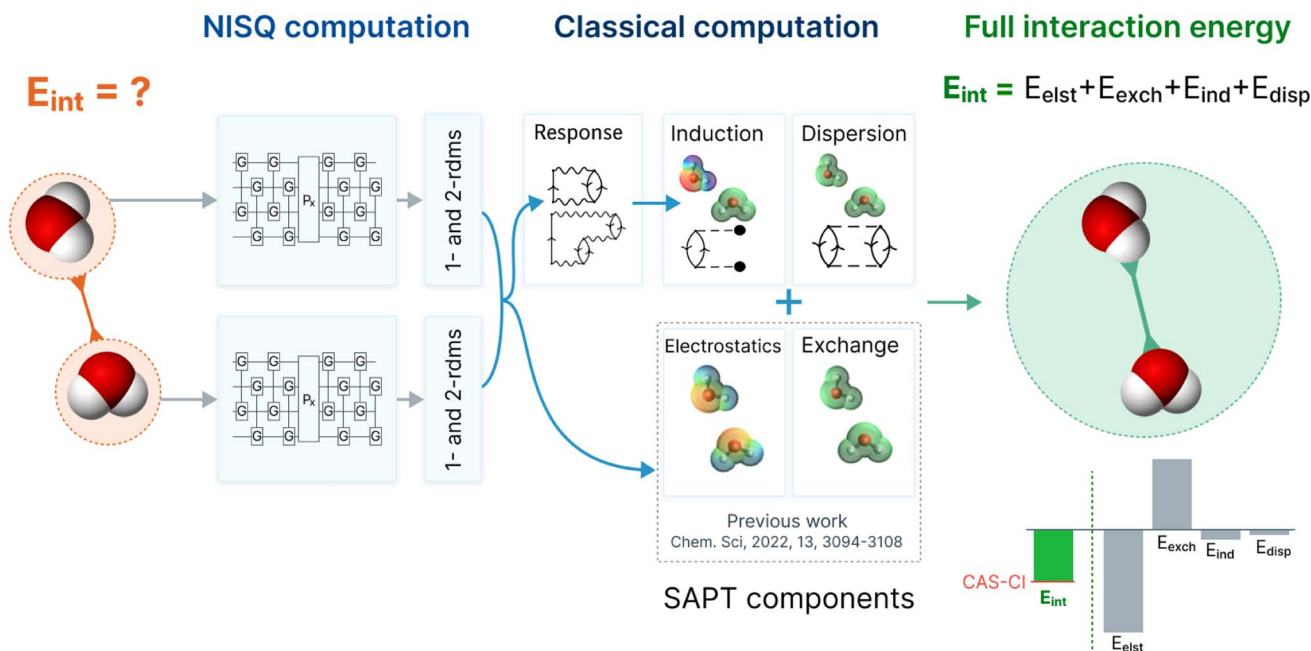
NISQ computation

Classical computation

Full interaction energy

$E_{int}$ = ?

$E_{int} = E_{elst}+E_{exch}+E_{ind}+E_{disp}$

G G G G G G G G G G G G G G G G G G G G $P_x$

G G G G G G G G G G G G G G G G G G G G $P_x$

1- and 2-rdms

1- and 2-rdms

Response

Induction

Dispersion

+

Electrostatics

Exchange

Previous work
Chem. Sci, 2022, 13, 3094-3108

SAPT components

CAS-CI

$E_{int}$

$E_{elst}$

$E_{exch}$

$E_{ind}$

$E_{disp}$